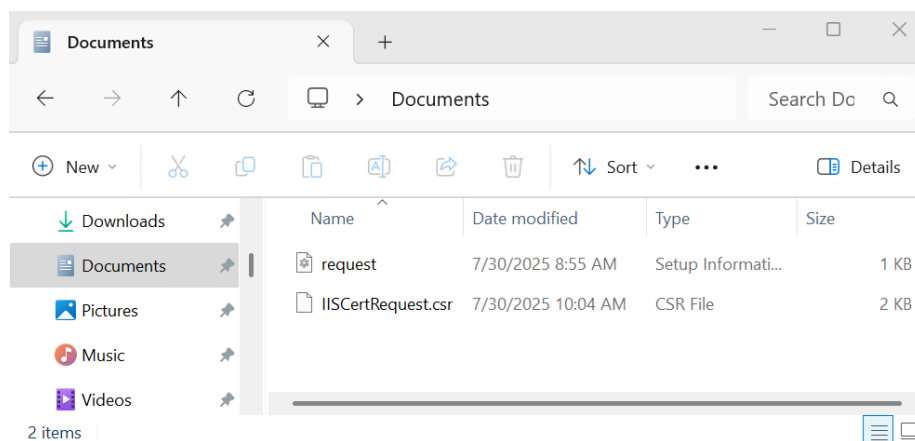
Documents

Documents

Search Do

New

Sort

Details

Downloads

Documents

Pictures

Music

Videos

| Name | Date modified | Type | Size |
|---|---|---|---|
| request | 7/30/2025 8:55 AM | Setup Informati... | 1 KB |
| IISCertRequest.csr | 7/30/2025 10:04 AM | CSR File | 2 KB |

2 items